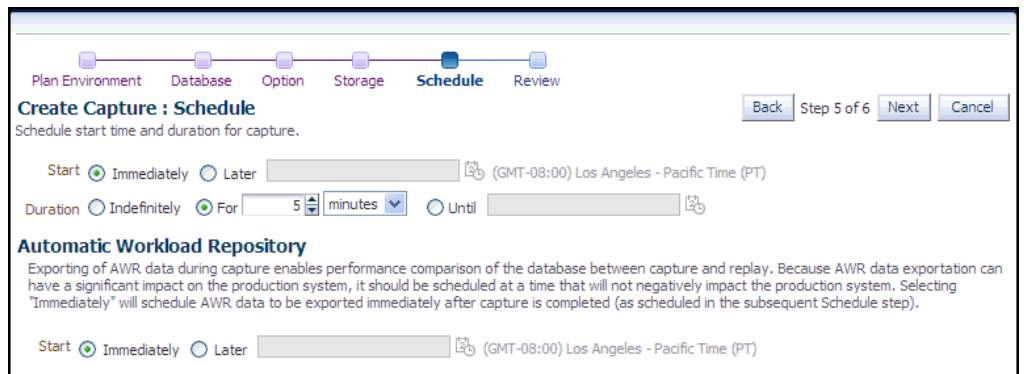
Plan Environment Database Option Storage Schedule Review

Create Capture : Schedule

Back Step 5 of 6 Next Cancel

Schedule start time and duration for capture.

Start Immediately Later (GMT-08:00) Los Angeles - Pacific Time (PT)

Duration Indefinitely For 5 minutes Until

Automatic Workload Repository

Exporting of AWR data during capture enables performance comparison of the database between capture and replay. Because AWR data exportation can have a significant impact on the production system, it should be scheduled at a time that will not negatively impact the production system. Selecting "Immediately" will schedule AWR data to be exported immediately after capture is completed (as scheduled in the subsequent Schedule step).

Start Immediately Later (GMT-08:00) Los Angeles - Pacific Time (PT)